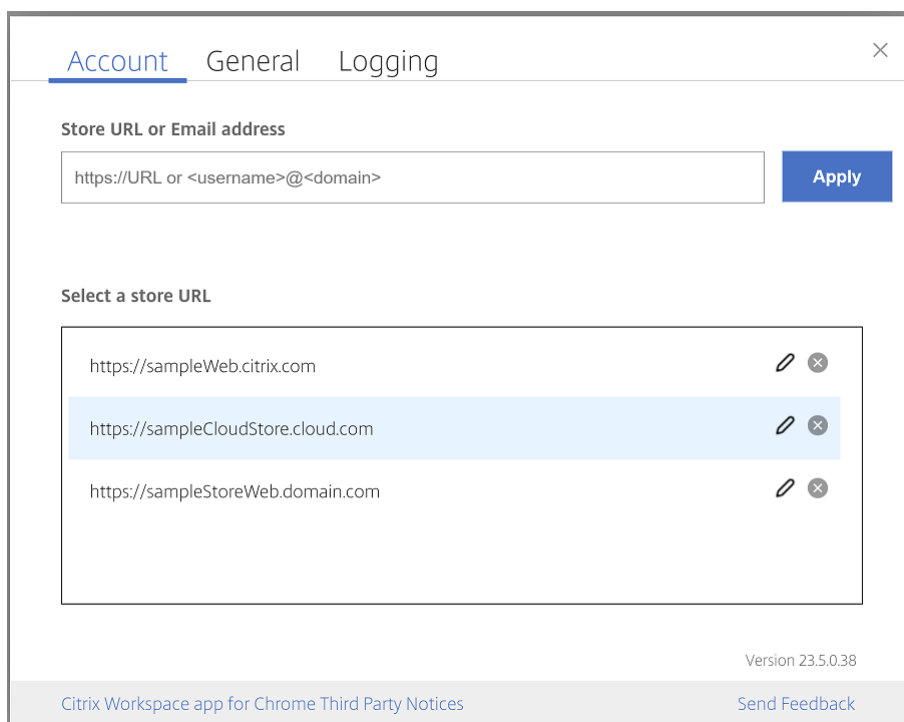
Account General Logging

×

Store URL or Email address

https://URL or <username>@<domain>

Apply

Select a store URL

https://sampleWeb.citrix.com

https://sampleCloudStore.cloud.com

https://sampleStoreWeb.domain.com

Version 23.5.0.38

Citrix Workspace app for Chrome Third Party Notices

Send Feedback